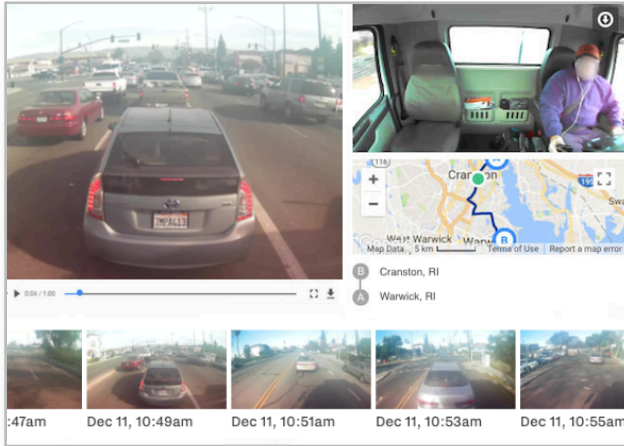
7MPA123

0:04 / 1:00

Cranston

West Warwick

Warw

Map Data 5 km Terms of Use Report a map error

+

−

B Cranston, RI

A Warwick, RI

:47am

Dec 11, 10:49am

Dec 11, 10:51am

Dec 11, 10:53am

Dec 11, 10:55am